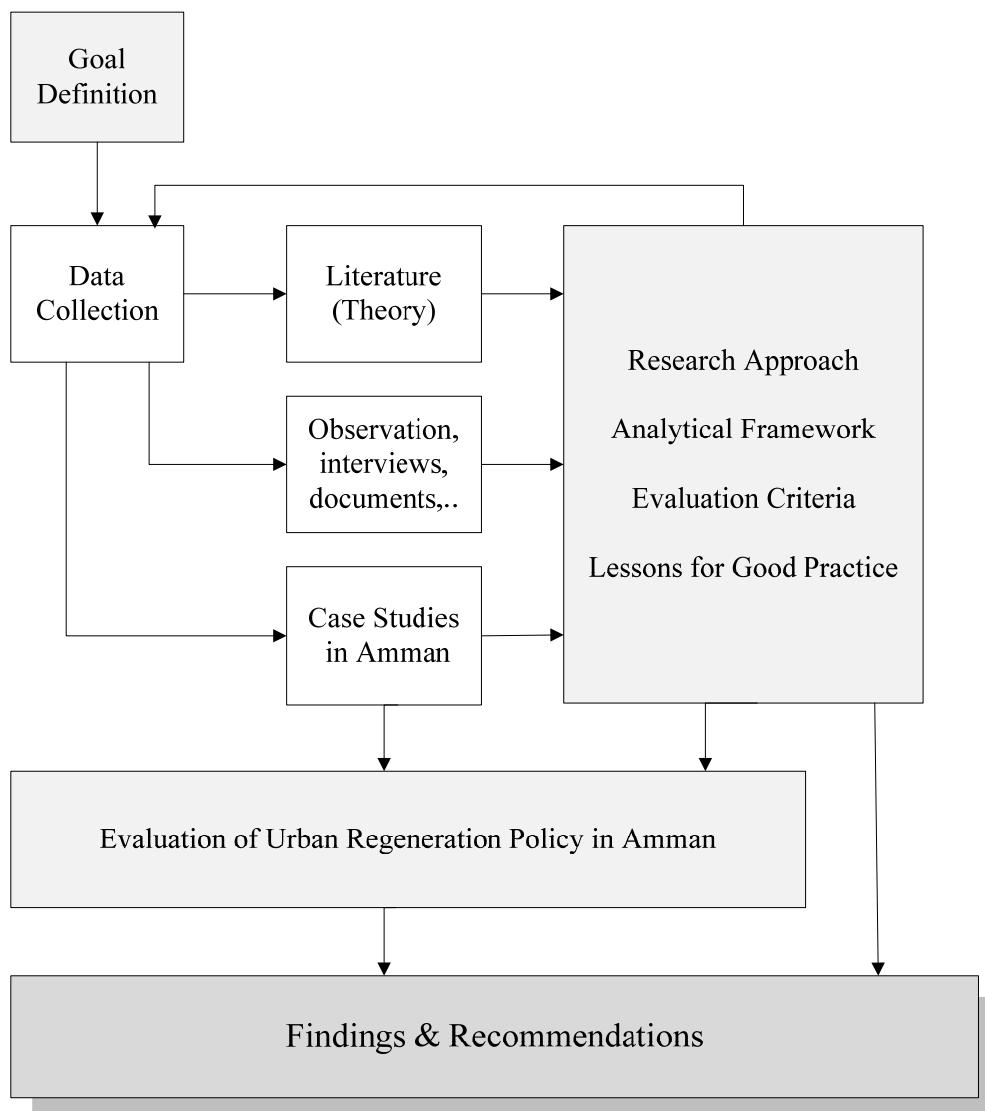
Goal Definition

Data Collection

Literature (Theory)

Observation, interviews, documents,..

Case Studies in Amman

Research Approach

Analytical Framework

Evaluation Criteria

Lessons for Good Practice

Evaluation of Urban Regeneration Policy in Amman

Findings & Recommendations